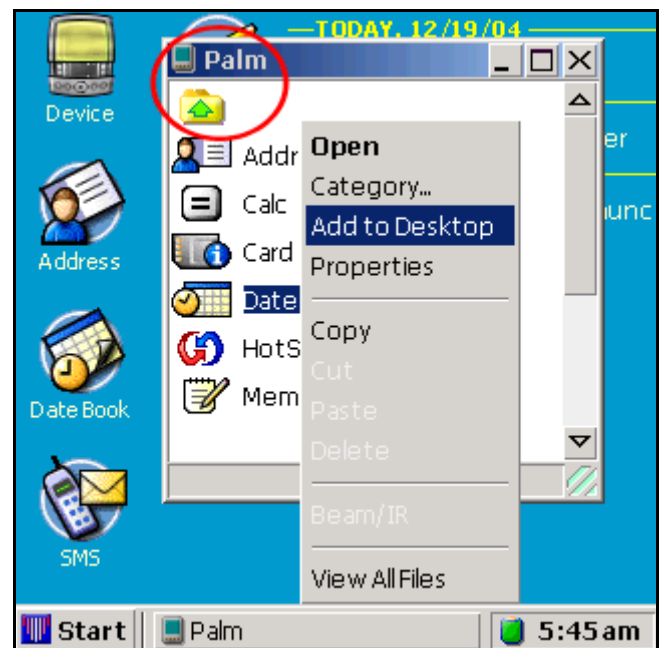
TODAY, 12/19/04

Device

Address

Date Book

SMS

Palm

Addr

Calc

Card

Date

HotS

Mem

Open
Category...
Add to Desktop
Properties

Copy
Cut
Paste
Delete

Beam/IR

View All Files

er

unc

Start

Palm

5:45am